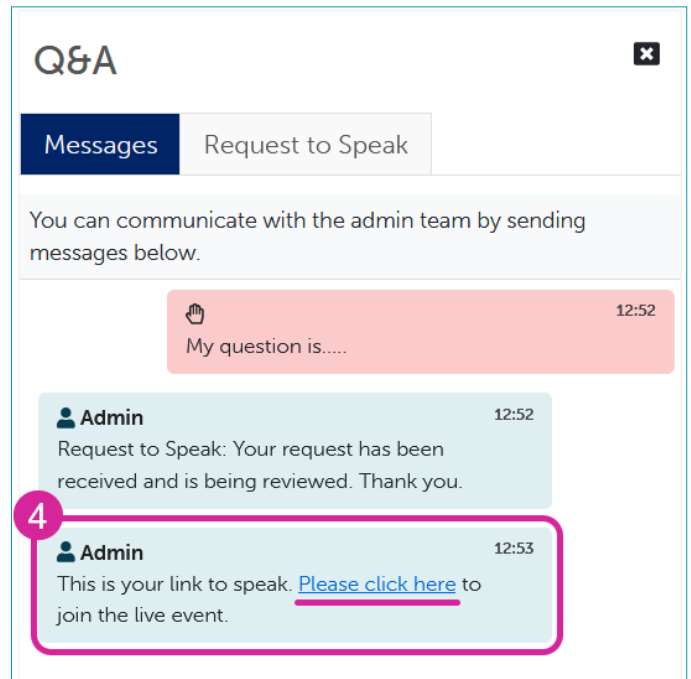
Q&A

Messages

Request to Speak

You can communicate with the admin team by sending messages below.

12:52

My question is.....

Admin

12:52

Request to Speak: Your request has been received and is being reviewed. Thank you.

4

Admin

12:53

This is your link to speak. Please click here to join the live event.